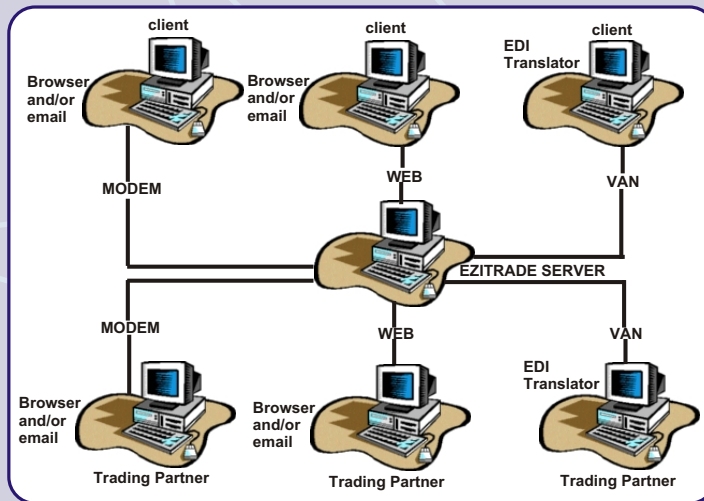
client

Browser and/or email

client

Browser and/or email

EDI Translator

client

MODEM

WEB

VAN

EZITRADE SERVER

MODEM

WEB

VAN

Browser and/or email

Trading Partner

Browser and/or email

Trading Partner

EDI Translator

Trading Partner